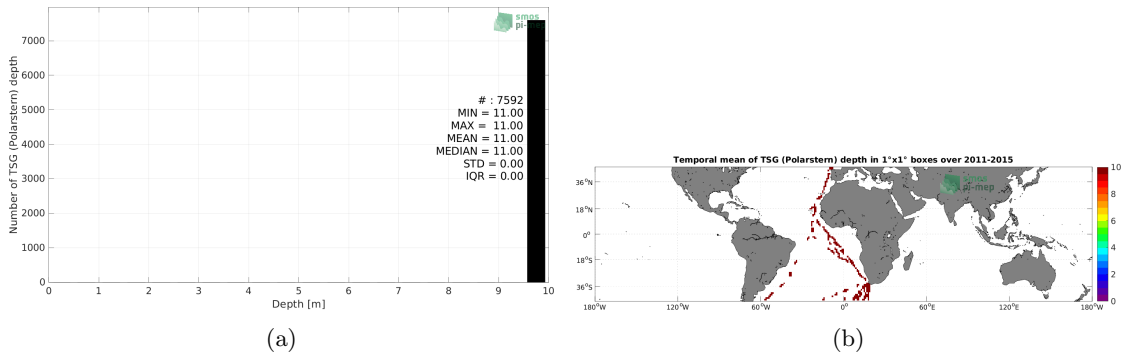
smos
pi-mep

Number of TSG (Polarstern) depth

7000
6000
5000
4000
3000
2000
1000
0

# : 7592
MIN = 11.00
MAX = 11.00
MEAN = 11.00
MEDIAN = 11.00
STD = 0.00
IQR = 0.00

0 1 2 3 4 5 6 7 8 9 10
Depth [m]

(a)

Temporal mean of TSG (Polarstern) depth in 1°x1° boxes over 2011-2015

smos
pi-mep

36°N
18°N
0°
18°S
36°S

180°W 120°W 60°W 0° 60°E 120°E 180°W

10
8
6
4
2
0

(b)